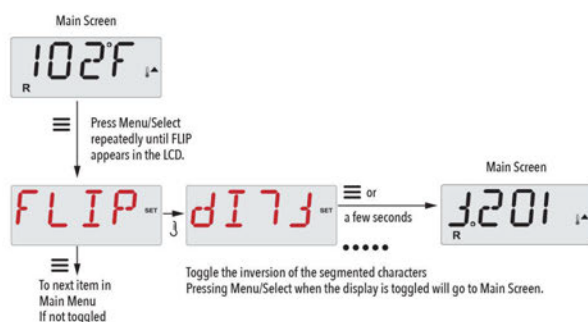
Main Screen

102°F

R

Press Menu/Select repeatedly until FLIP appears in the LCD.

FLIP SET

dI7J SET

≡ or

a few seconds

Main Screen

J.201

R

To next item in Main Menu If not toggled

Toggle the inversion of the segmented characters
Pressing Menu/Select when the display is toggled will go to Main Screen.